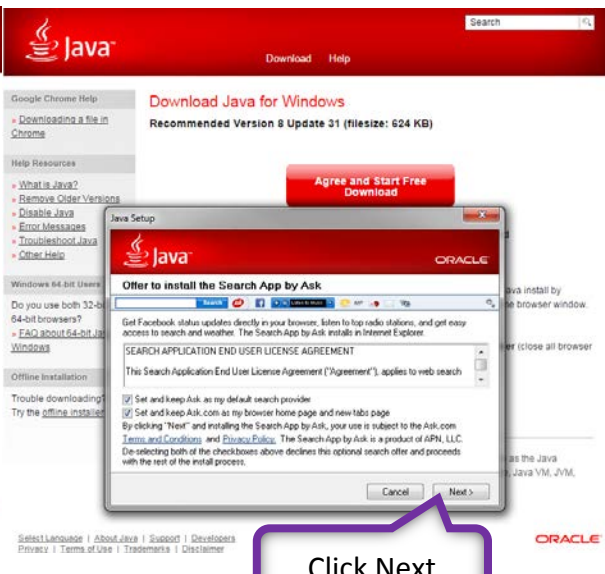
Java

Search

Download Help

Google Chrome Help

» Downloading a file in Chrome

Help Resources

» What is Java?
» Remove Older Versions
» Disable Java
» Error Messages
» Troubleshoot Java
» Other Help

Windows 64-bit Users

Do you use both 32-bit and 64-bit browsers?
» FAQ about 64-bit Java for Windows

Offline Installation

Trouble downloading? Try the offline installer

Download Java for Windows

Recommended Version 8 Update 31 (filesize: 624 KB)

Agree and Start Free Download

Java Setup

Java

ORACLE

Offer to install the Search App by Ask

Search

Get Facebook status updates directly in your browser, listen to top radio stations, and get easy access to search and weather. The Search App by Ask installs in Internet Explorer.

SEARCH APPLICATION END USER LICENSE AGREEMENT

This Search Application End User License Agreement ("Agreement"), applies to web search

Set and keep Ask as my default search provider

Set and keep Ask.com as my browser home page and new-tabs page

By clicking "Next" and installing the Search App by Ask, your use is subject to the Ask.com Terms and Conditions and Privacy Policy. The Search App by Ask is a product of APN, LLC. De-selecting both of the checkboxes above declines this optional search offer and proceeds with the rest of the install process.

Cancel

Next >

Java install by the browser window.

(close all browser

as the Java , Java VM, JVM,

Select Language | About Java | Support | Developers
Privacy | Terms of Use | Trademarks | Disclaimer

ORACLE

Click Next